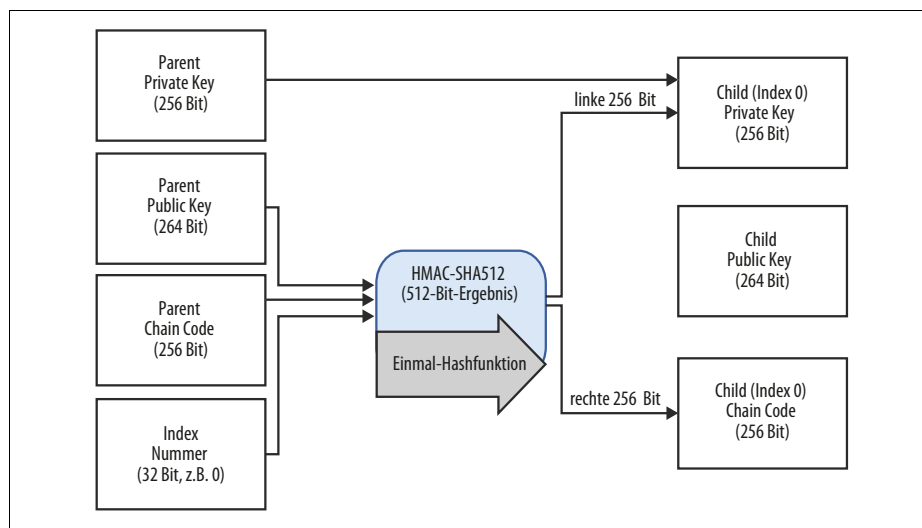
Parent
Private Key
(256 Bit)

Parent
Public Key
(264 Bit)

Parent
Chain Code
(256 Bit)

Index
Nummer
(32 Bit, z.B. 0)

HMAC-SHA512
(512-Bit-Ergebnis)

Einmal-Hashfunktion

linke 256 Bit

rechte 256 Bit

Child (Index 0)
Private Key
(256 Bit)

Child
Public Key
(264 Bit)

Child (Index 0)
Chain Code
(256 Bit)